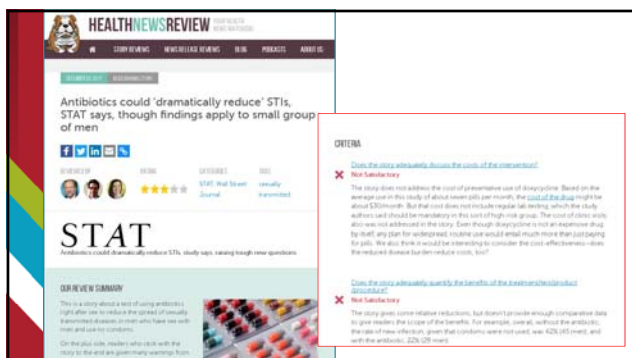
HEALTHNEWSREVIEW YOUR HEALTH NEWS WATCHDOG

STORY REVIEWS NEWS RELEASE REVIEWS BLOG PODCASTS ABOUT US

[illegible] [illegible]

Antibiotics could 'dramatically reduce' STIs, STAT says, though findings apply to small group of men

REVIEWED BY RATING CATEGORIES TAGS

STAT, Wall Street Journal sexually transmitted

STAT

Antibiotics could dramatically reduce STIs, study says, raising tough new questions

OUR REVIEW SUMMARY

This is a story about a test of using antibiotics right after sex to reduce the spread of sexually transmitted diseases in men who have sex with men and use no condoms.

On the plus side, readers who stick with the story to the end are given many warnings from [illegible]

CRITERIA

Does the story adequately discuss the costs of the intervention?

Not Satisfactory

The story does not address the cost of preventative use of doxycycline. Based on the average use in this study of about seven pills per month, the cost of the drug might be about $30/month. But that cost does not include regular lab testing, which the study authors said should be mandatory in this sort of high risk group. The cost of clinic visits also was not addressed in the story. Even though doxycycline is not an expensive drug by itself, any plan for widespread, routine use would entail much more than just paying for pills. We also think it would be interesting to consider the cost-effectiveness–does the reduced disease burden reduce costs, too?

Does the story adequately quantify the benefits of the treatment/test/product/procedure?

Not Satisfactory

The story gives some relative reductions, but doesn't provide enough comparative data to give readers the scope of the benefits. For example, overall, without the antibiotic, the rate of new infection, given that condoms were not used, was 42% (45 men), and with the antibiotic, 22% (29 men).